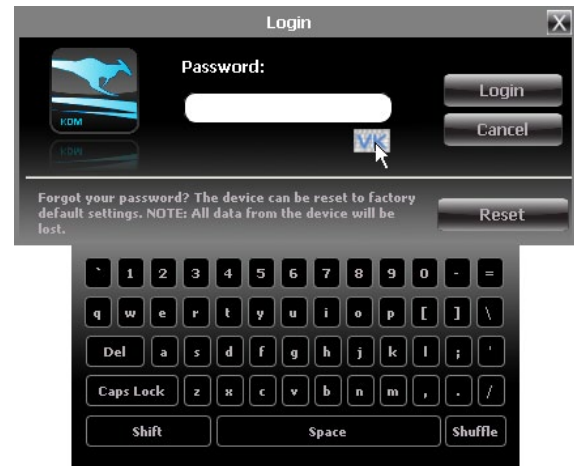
Login

KDM

Password:

VK

Login

Cancel

Forgot your password? The device can be reset to factory default settings. NOTE: All data from the device will be lost.

Reset

` 1 2 3 4 5 6 7 8 9 0 - =

q w e r t y u i o p [ ] \

Del a s d f g h j k l ; '

Caps Lock z x c v b n m , . /

Shift Space Shuffle